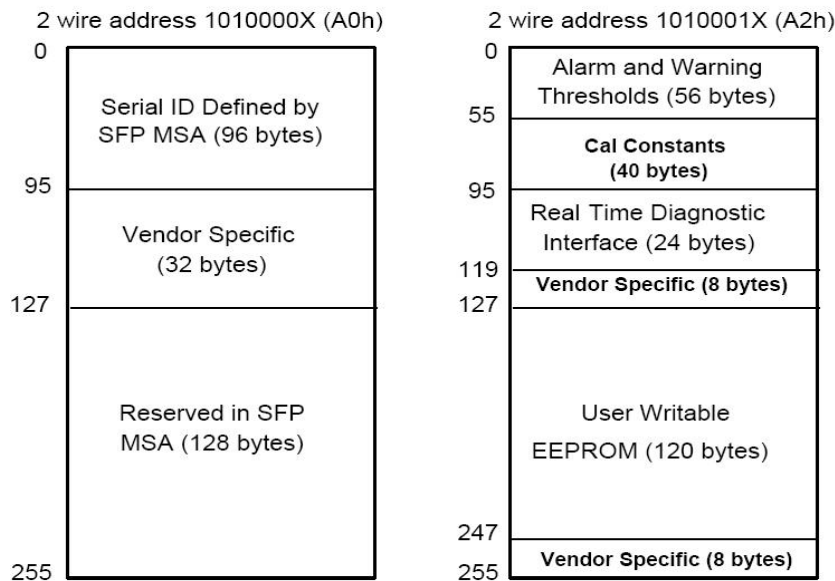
2 wire address 1010000X (A0h)

0

Serial ID Defined by SFP MSA (96 bytes)

95

Vendor Specific (32 bytes)

127

Reserved in SFP MSA (128 bytes)

255

2 wire address 1010001X (A2h)

0

Alarm and Warning Thresholds (56 bytes)

55

Cal Constants (40 bytes)

95

Real Time Diagnostic Interface (24 bytes)

119

Vendor Specific (8 bytes)

127

User Writable EEPROM (120 bytes)

247

Vendor Specific (8 bytes)

255